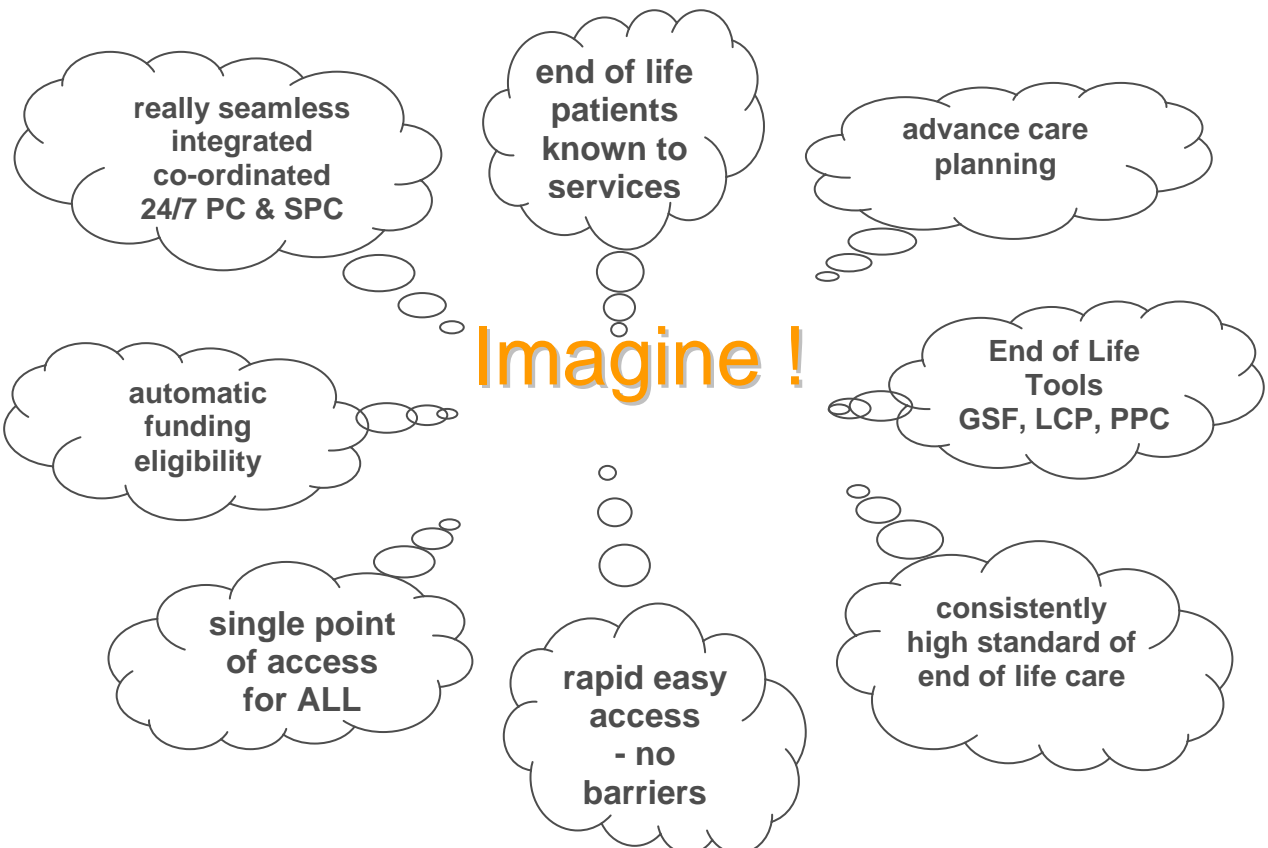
really seamless integrated co-ordinated 24/7 PC & SPC

end of life patients known to services

advance care planning

Imagine !

automatic funding eligibility

End of Life Tools GSF, LCP, PPC

single point of access for ALL

rapid easy access - no barriers

consistently high standard of end of life care